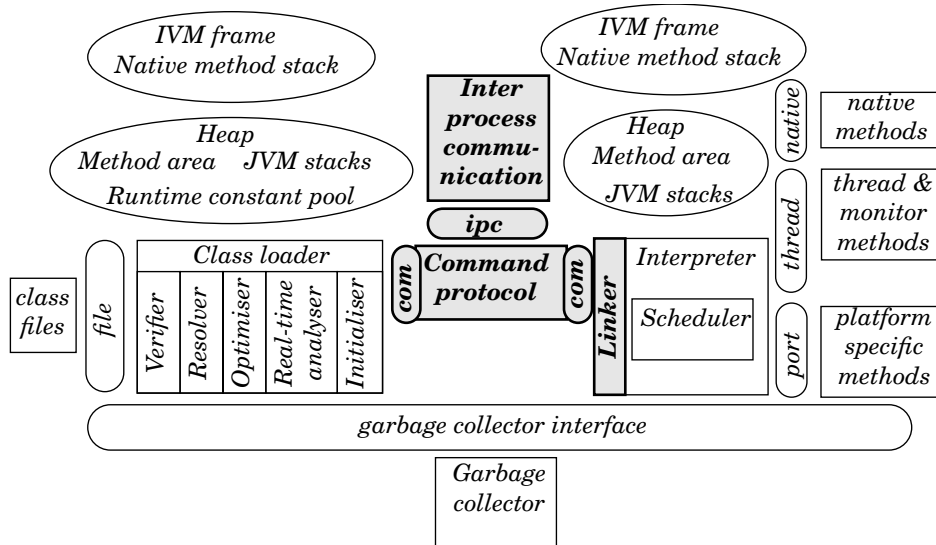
IVM frame
Native method stack

Heap
Method area JVM stacks
Runtime constant pool

Inter process communication

ipc

IVM frame
Native method stack

Heap
Method area
JVM stacks

native

native methods

thread

thread & monitor methods

class files

file

Class loader

Verifier

Resolver

Optimiser

Real-time analyser

Initialiser

com

Command protocol

com

Linker

Interpreter

Scheduler

port

platform specific methods

garbage collector interface

Garbage collector